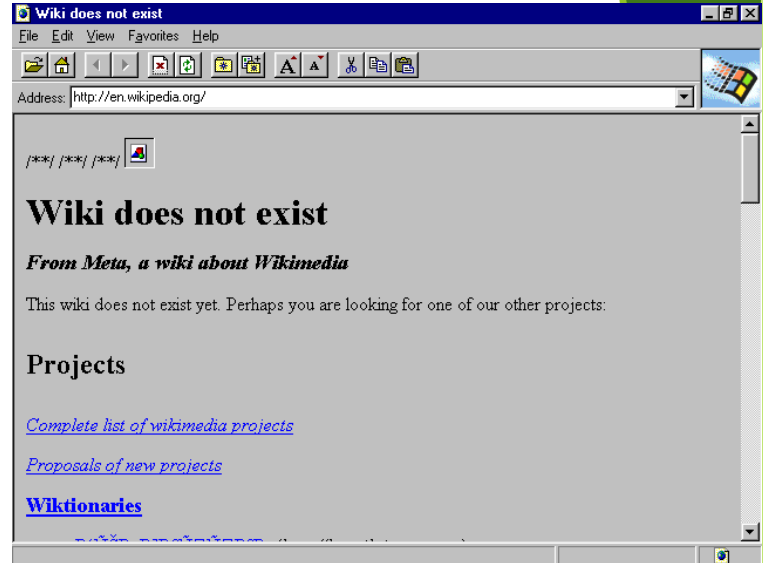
Wiki does not exist

File Edit View Favorites Help

Address: http://en.wikipedia.org/

/**/ /**/ /**/

# Wiki does not exist

***From Meta, a wiki about Wikimedia***

This wiki does not exist yet. Perhaps you are looking for one of our other projects:

## Projects

*Complete list of wikimedia projects*

*Proposals of new projects*

**Wiktionaries**

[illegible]